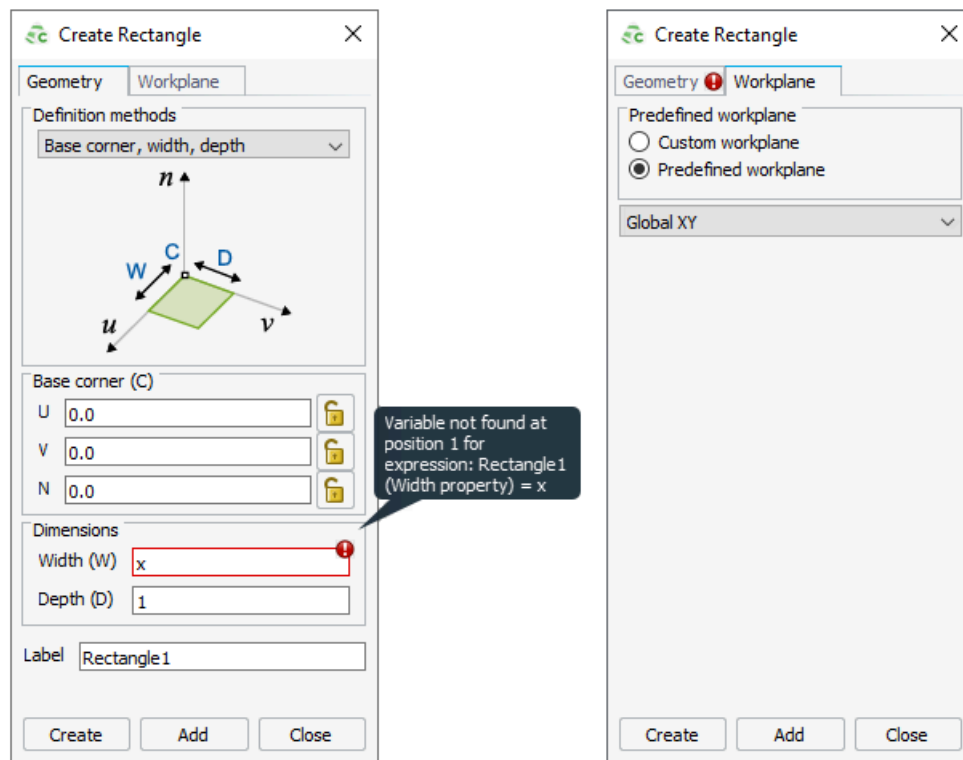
Create Rectangle ✕

Geometry | Workplane

Definition methods

Base corner, width, depth

$n$

C

W

D

$u$

$v$

Base corner (C)

U 0.0

V 0.0

N 0.0

Variable not found at position 1 for expression: Rectangle1 (Width property) = x

Dimensions

Width (W) x

Depth (D) 1

Label Rectangle1

Create | Add | Close

Create Rectangle ✕

Geometry | Workplane

Predefined workplane

Custom workplane

Predefined workplane

Global XY

Create | Add | Close